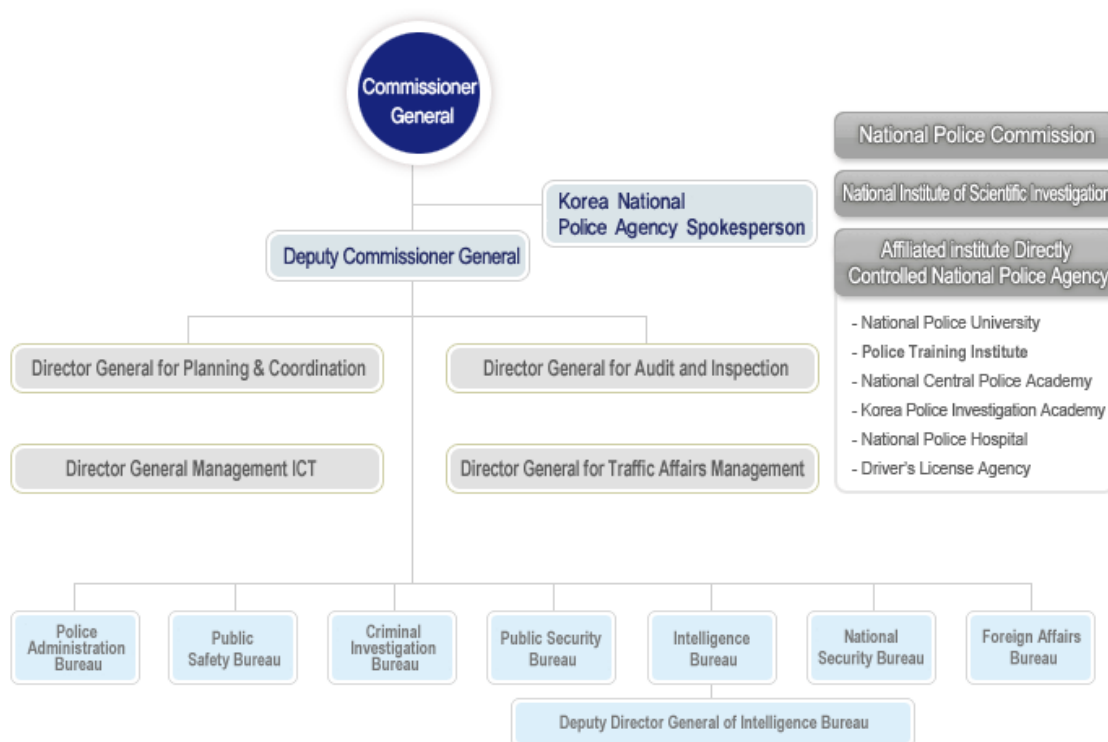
Commissioner General

Korea National Police Agency Spokesperson

Deputy Commissioner General

Director General for Planning & Coordination

Director General for Audit and Inspection

Director General Management ICT

Director General for Traffic Affairs Management

National Police Commission

National Institute of Scientific Investigation

Affiliated institute Directly Controlled National Police Agency

- National Police University
- Police Training Institute
- National Central Police Academy
- Korea Police Investigation Academy
- National Police Hospital
- Driver's License Agency

Police Administration Bureau

Public Safety Bureau

Criminal Investigation Bureau

Public Security Bureau

Intelligence Bureau

National Security Bureau

Foreign Affairs Bureau

Deputy Director General of Intelligence Bureau